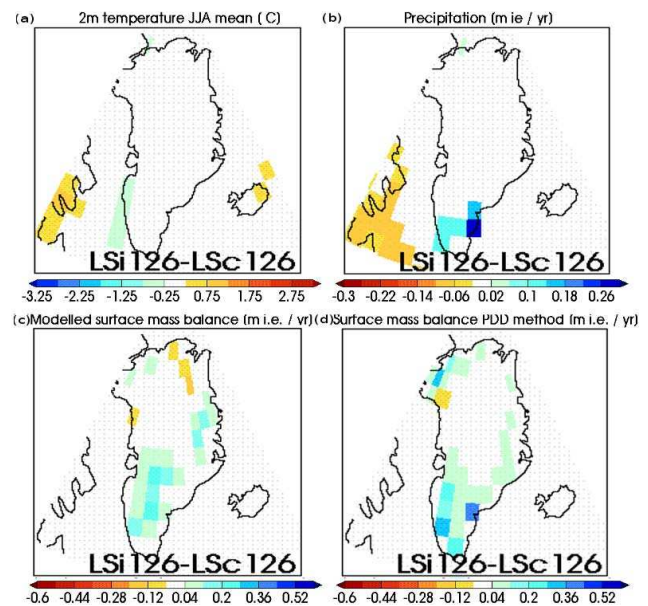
(a) 2m temperature JJA mean ( C)

LSi126-LSc126

-3.25 -2.25 -1.25 -0.25 0.75 1.75 2.75

(b) Precipitation (m ie / yr)

LSi126-LSc126

-0.3 -0.22 -0.14 -0.06 0.02 0.1 0.18 0.26

(c)Modelled surface mass balance (m i.e. / yr)

LSi126-LSc126

-0.6 -0.44 -0.28 -0.12 0.04 0.2 0.36 0.52

(d)Surface mass balance PDD method (m i.e. / yr)

LSi126-LSc126

-0.6 -0.44 -0.28 -0.12 0.04 0.2 0.36 0.52